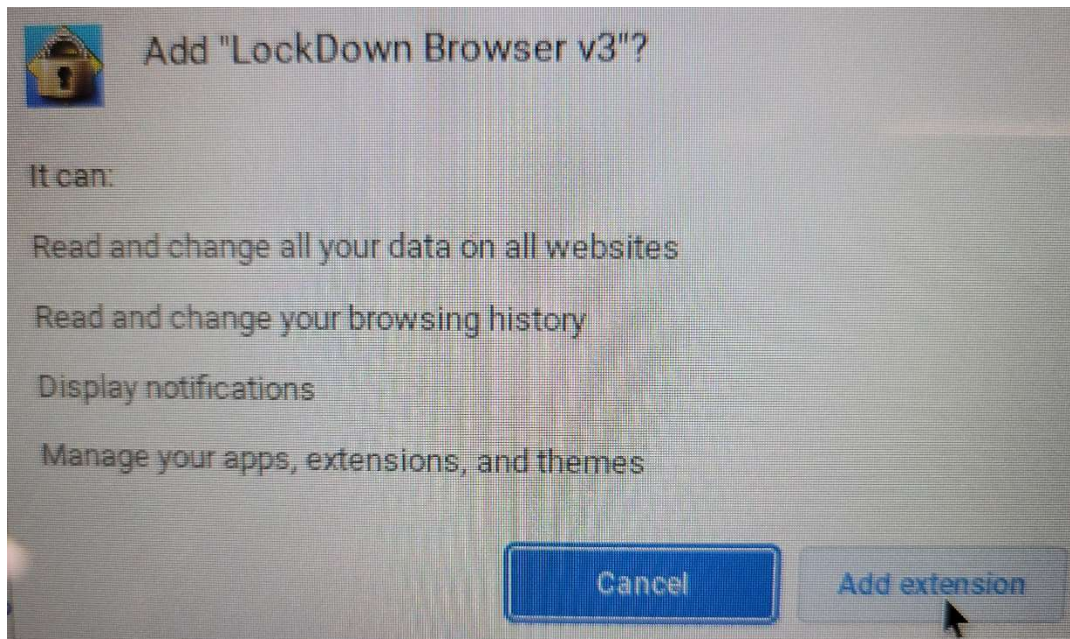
Add "LockDown Browser v3"?

It can:

Read and change all your data on all websites

Read and change your browsing history

Display notifications

Manage your apps, extensions, and themes

Cancel

Add extension